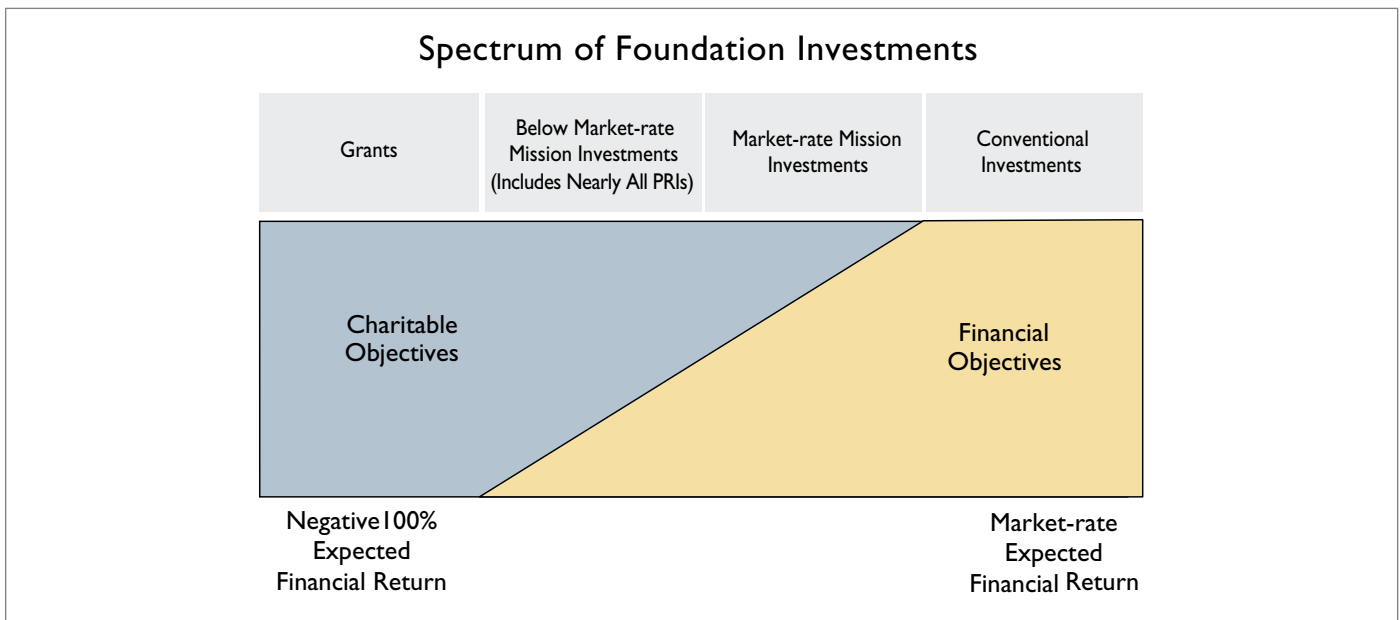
Spectrum of Foundation Investments

| Grants | Below Market-rate Mission Investments (Includes Nearly All PRIs) | Market-rate Mission Investments | Conventional Investments |
|---|---|---|---|

Charitable Objectives

Financial Objectives

Negative100% Expected Financial Return

Market-rate Expected Financial Return